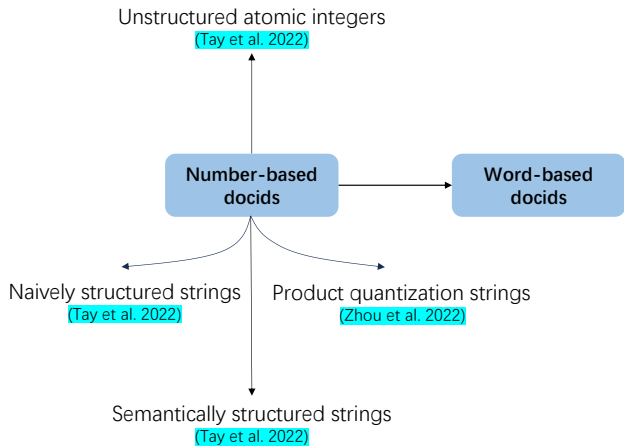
Unstructured atomic integers
(Tay et al. 2022)

Number-based docids

Word-based docids

Naively structured strings
(Tay et al. 2022)

Product quantization strings
(Zhou et al. 2022)

Semantically structured strings
(Tay et al. 2022)